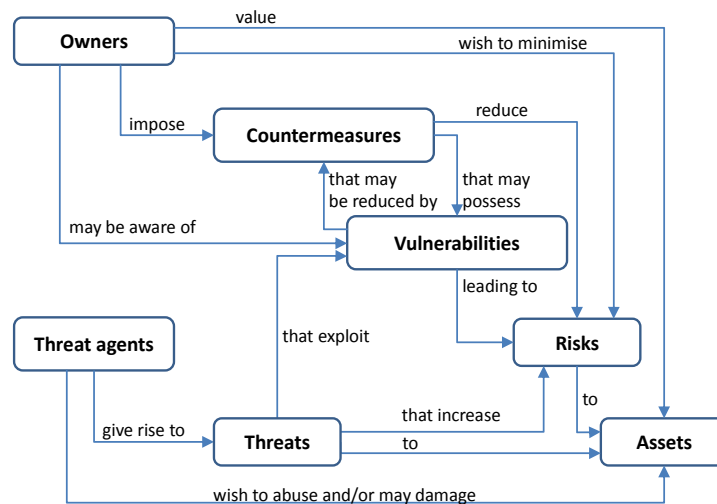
Owners

value

wish to minimise

impose

Countermeasures

reduce

that may be reduced by

that may possess

may be aware of

Vulnerabilities

leading to

Threat agents

that exploit

Risks

to

give rise to

Threats

that increase

to

Assets

wish to abuse and/or may damage